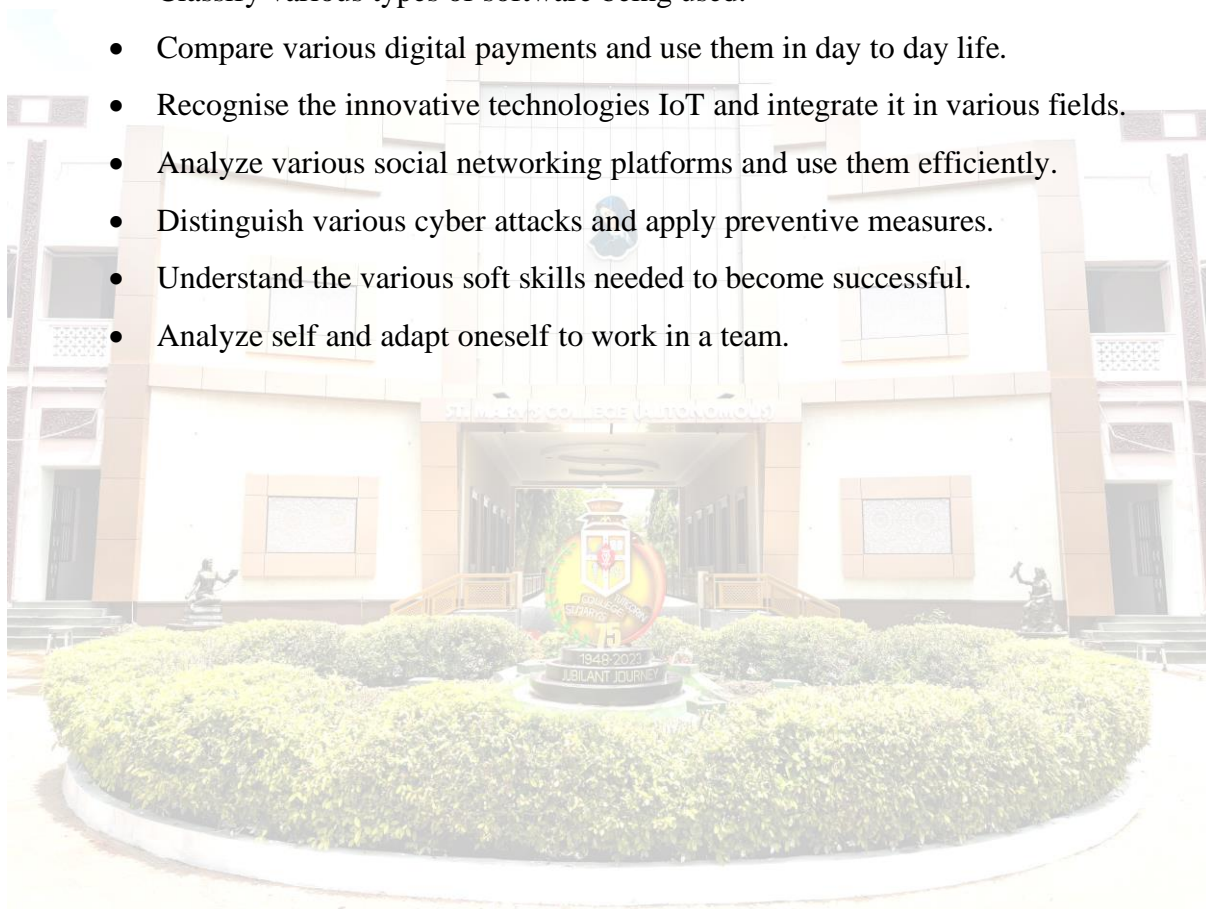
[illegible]

- Compare various digital payments and use them in day to day life.
- Recognise the innovative technologies IoT and integrate it in various fields.
- Analyze various social networking platforms and use them efficiently.
- Distinguish various cyber attacks and apply preventive measures.
- Understand the various soft skills needed to become successful.
- Analyze self and adapt oneself to work in a team.

ST. MARY'S COLLEGE (AUTONOMOUS)

1948-2023
JUBILANT JOURNEY